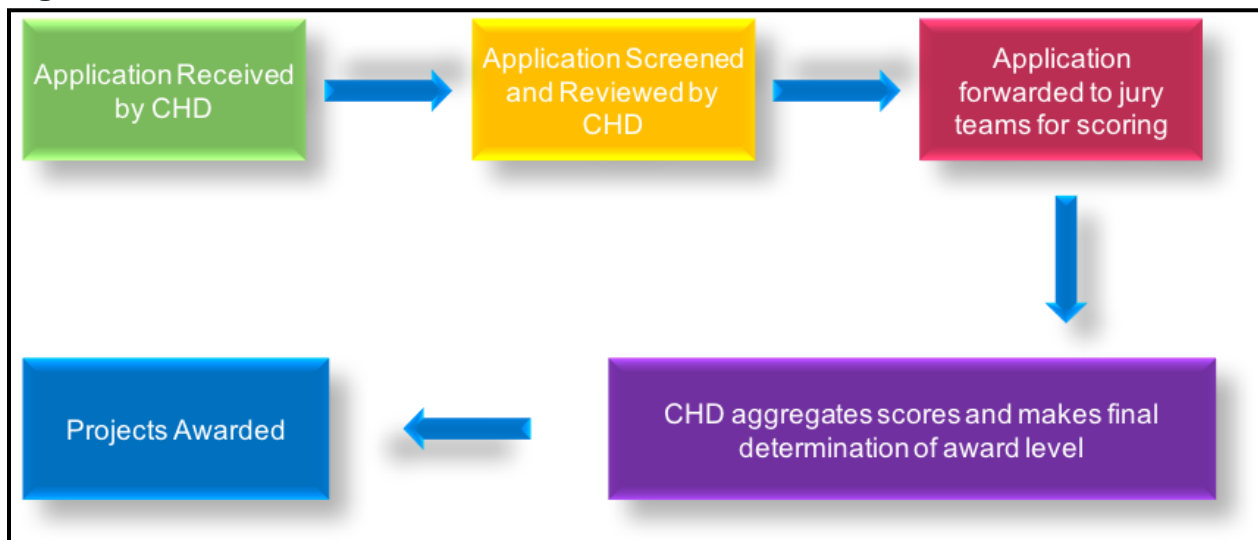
Application Received by CHD

Application Screened and Reviewed by CHD

Application forwarded to jury teams for scoring

CHD aggregates scores and makes final determination of award level

Projects Awarded